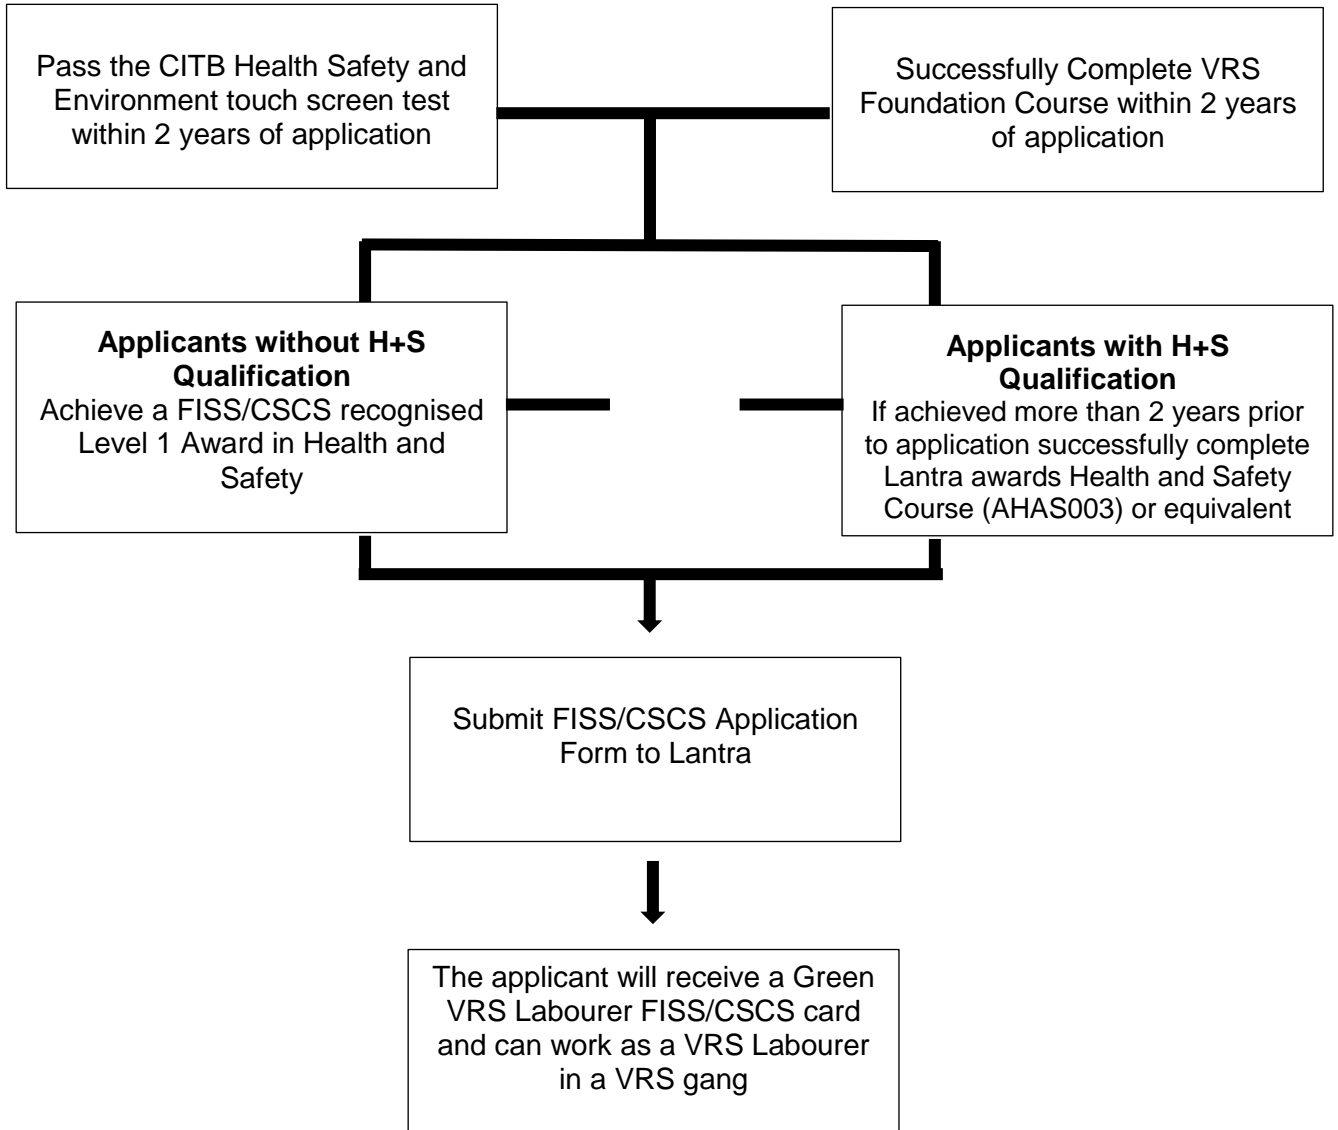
Pass the CITB Health Safety and Environment touch screen test within 2 years of application

Successfully Complete VRS Foundation Course within 2 years of application

**Applicants without H+S Qualification**
Achieve a FISS/CSCS recognised Level 1 Award in Health and Safety

**Applicants with H+S Qualification**
If achieved more than 2 years prior to application successfully complete Lantra awards Health and Safety Course (AHAS003) or equivalent

Submit FISS/CSCS Application Form to Lantra

The applicant will receive a Green VRS Labourer FISS/CSCS card and can work as a VRS Labourer in a VRS gang